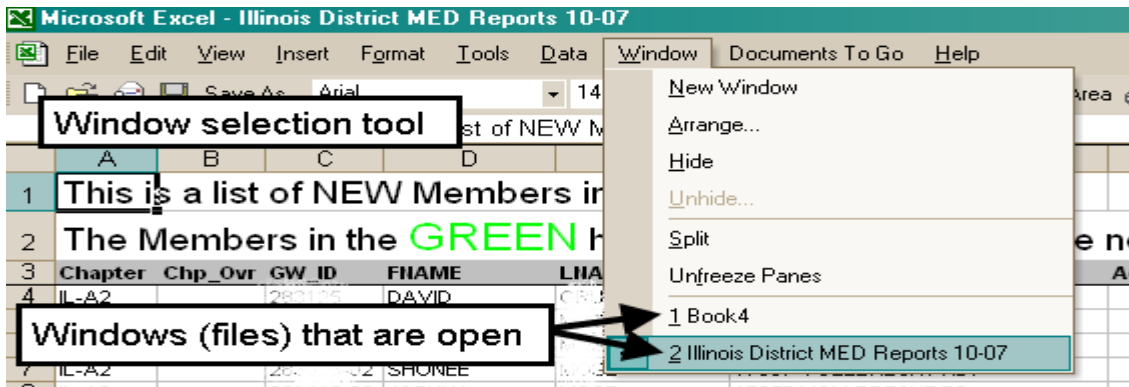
Microsoft Excel - Illinois District MED Reports 10-07

File Edit View Insert Format Tools Data Window Documents To Go Help

Save As Arial 14 Area

Window selection tool

st of NEW M

A B C D

1 This is a list of NEW Members in

2 The Members in the GREEN h e n

3 Chapter Chp_Ovr GW_ID FNAME LNA A

4 IL-A2 282105 DAVID

Windows (files) that are open

7 IL-A2 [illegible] SHONEE

New Window
Arrange...
Hide
Unhide...
Split
Unfreeze Panes
1 Book4
2 Illinois District MED Reports 10-07